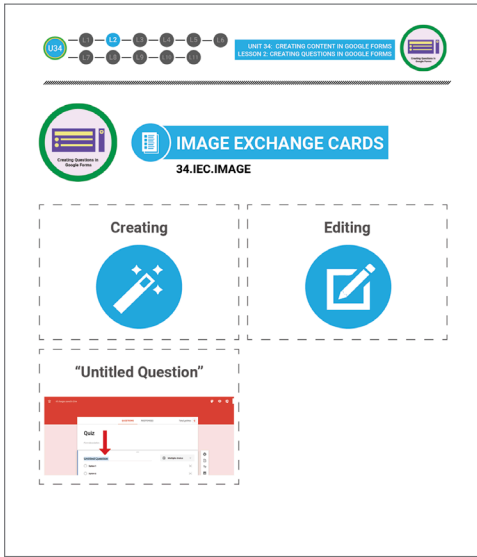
U34 L1 L2 L3 L4 L5 L6 L7 L8 L9 L10 L11

UNIT 34: CREATING CONTENT IN GOOGLE FORMS
LESSON 2: CREATING QUESTIONS IN GOOGLE FORMS

Creating Questions in Google Forms

Creating Questions in Google Forms

IMAGE EXCHANGE CARDS
34.IEC.IMAGE

Creating

Editing

“Untitled Question”

Quiz

Untitled Question